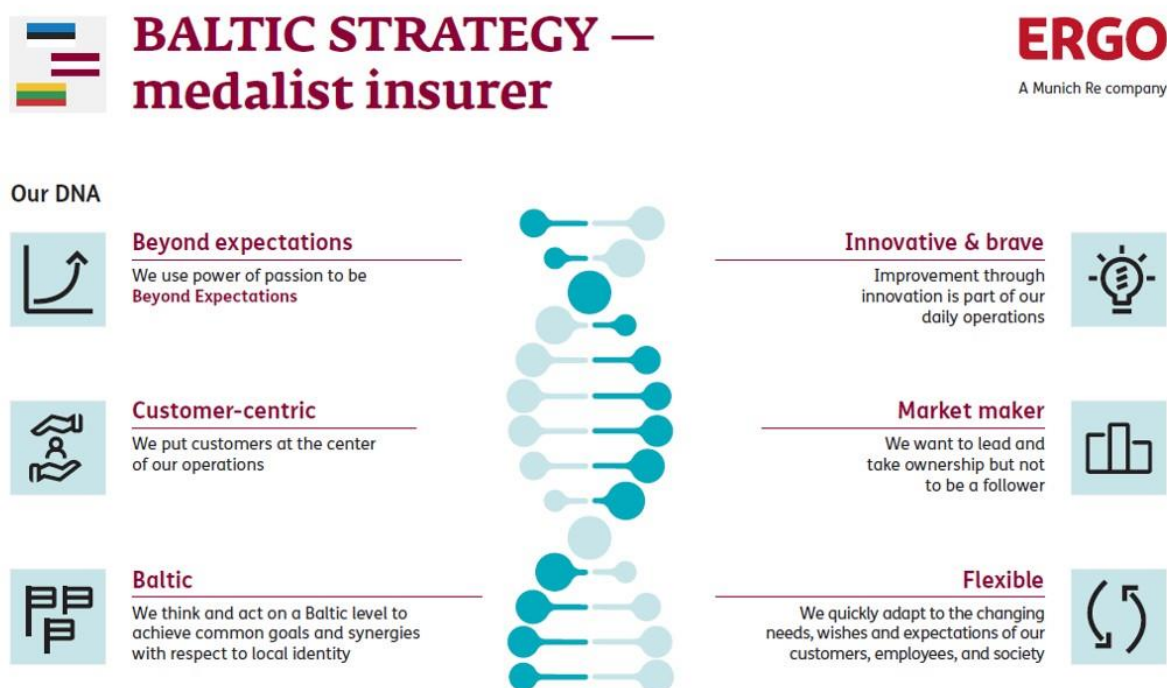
BALTIC STRATEGY — medalist insurer

ERGO
A Munich Re company

Our DNA

Beyond expectations
We use power of passion to be Beyond Expectations

Customer-centric
We put customers at the center of our operations

Baltic
We think and act on a Baltic level to achieve common goals and synergies with respect to local identity

Innovative & brave
Improvement through innovation is part of our daily operations

Market maker
We want to lead and take ownership but not to be a follower

Flexible
We quickly adapt to the changing needs, wishes and expectations of our customers, employees, and society